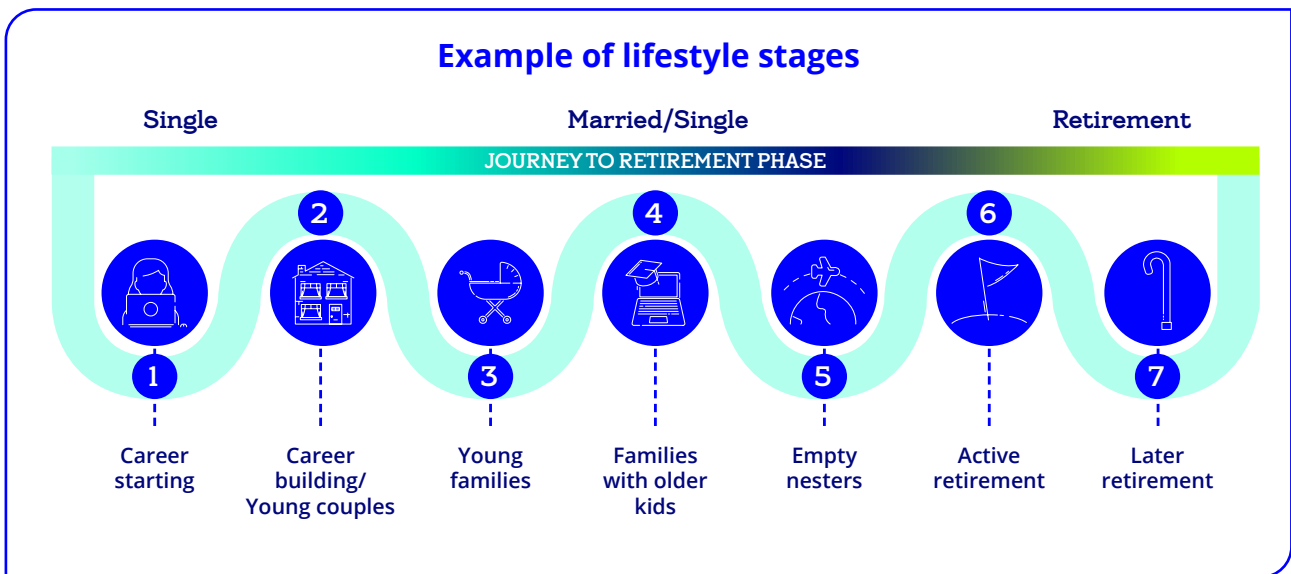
Example of lifestyle stages

Single

Married/Single

Retirement

JOURNEY TO RETIREMENT PHASE

2

4

6

1

3

5

7

Career starting

Career building/ Young couples

Young families

Families with older kids

Empty nesters

Active retirement

Later retirement